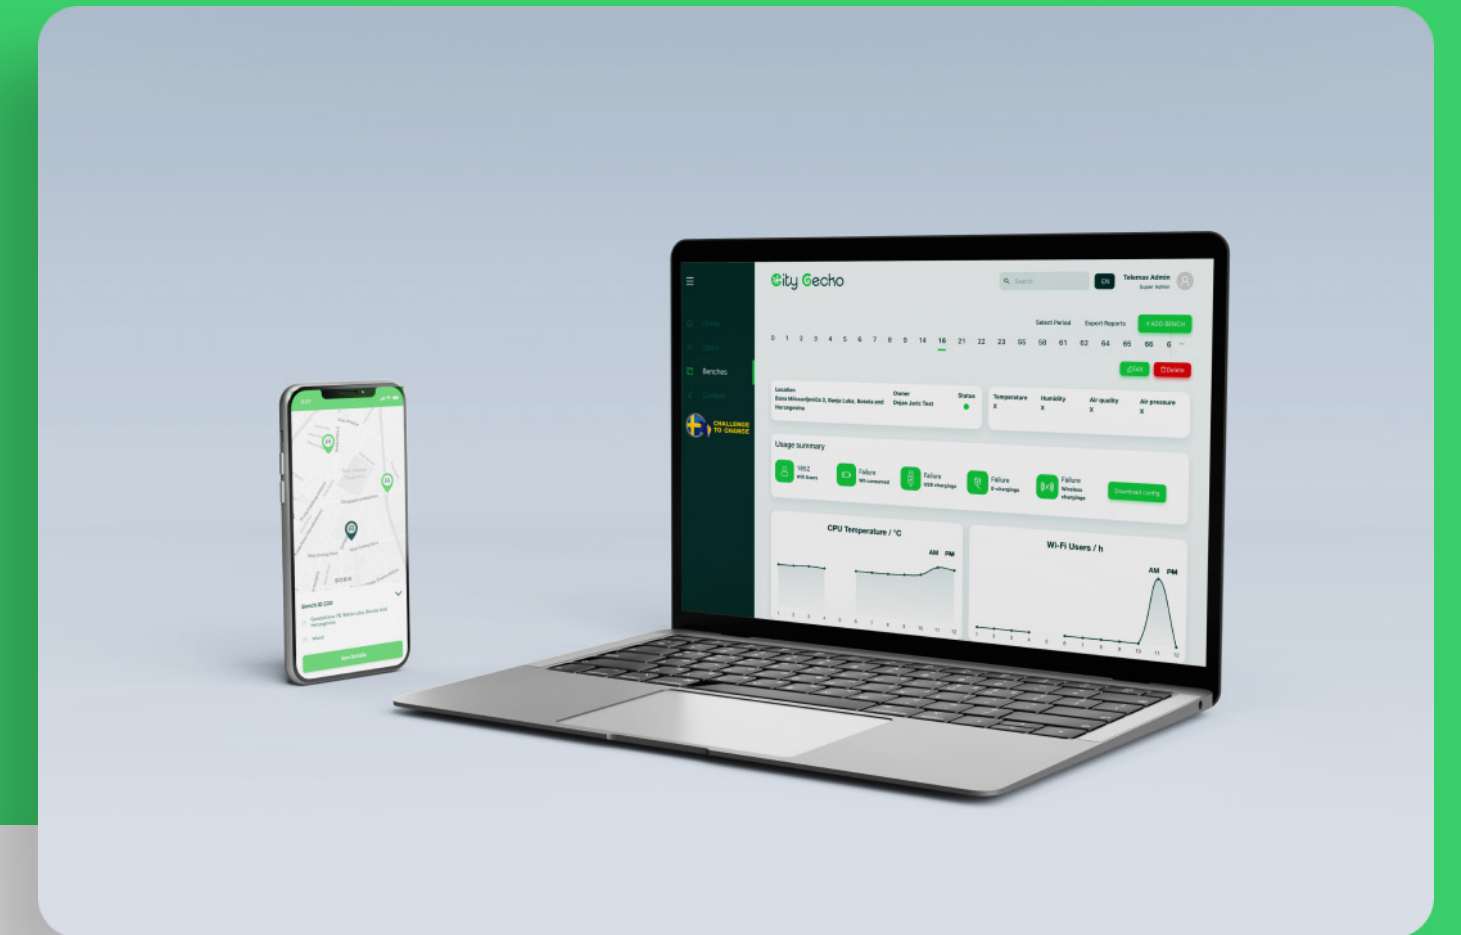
City Gecko

Search EN Telemax Admin Super Admin

Home
Users
Benches
Contact

CHALLENGE TO CHANGE

Select Period Export Reports + ADD BENCH

0 1 2 3 4 5 6 7 8 9 14 16 21 22 23 55 58 61 62 64 65 66 6

Edit Delete

Location
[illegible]

Owner
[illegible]

Status

Temperature
x

Humidity
x

Air quality
x

Air pressure
x

Usage summary

1852
Wifi Users

Failure

Failure

Failure

Failure

Download config

CPU Temperature / °C

AM PM

Wi-Fi Users / h

AM PM

Bench ID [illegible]

View Details